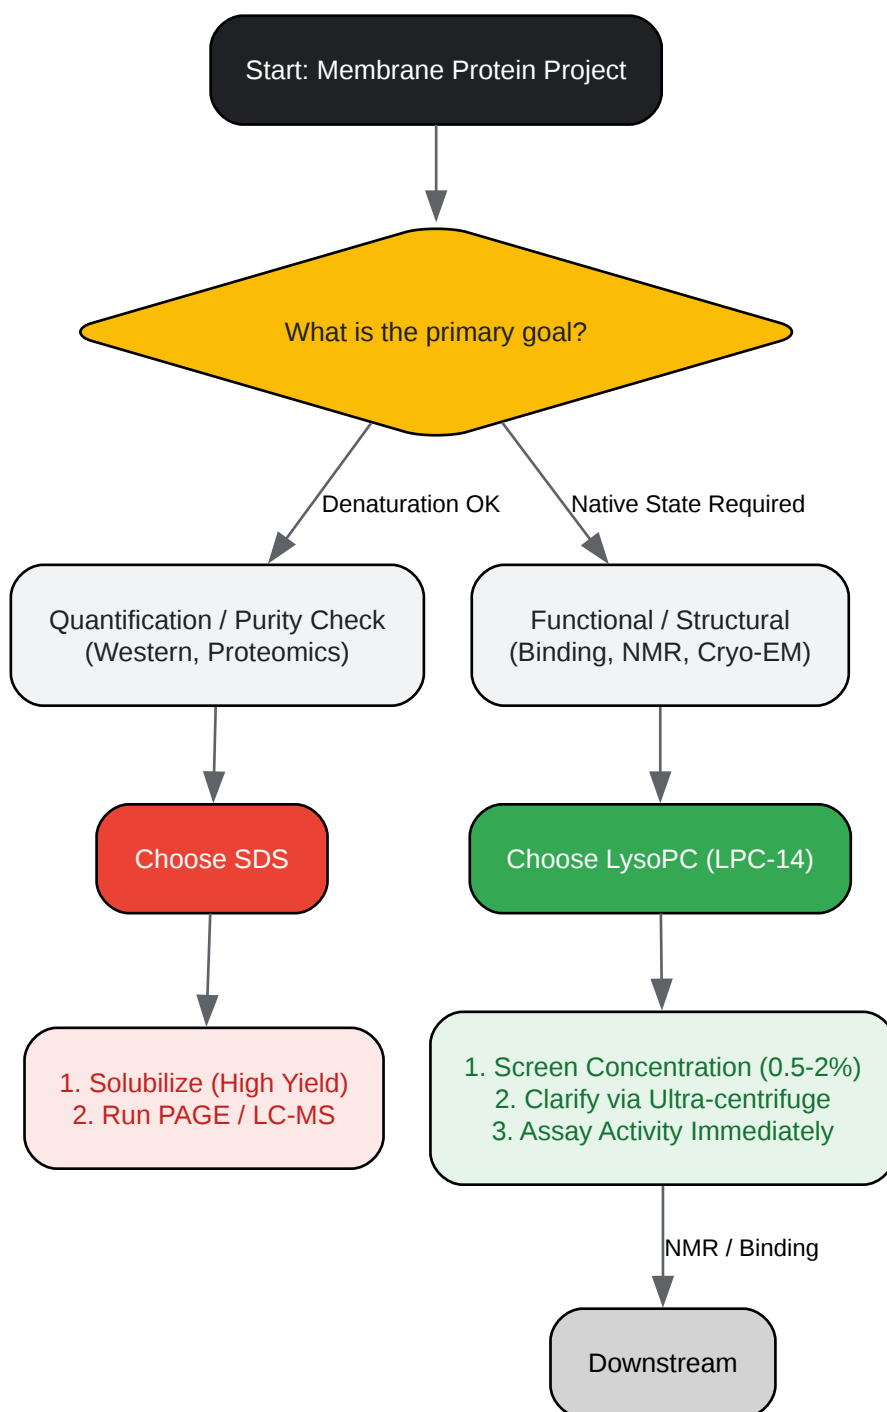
Start: Membrane Protein Project

What is the primary goal?

Denaturation OK

Native State Required

Quantification / Purity Check
(Western, Proteomics)

Functional / Structural
(Binding, NMR, Cryo-EM)

Choose SDS

Choose LysoPC (LPC-14)

1. Solubilize (High Yield)
2. Run PAGE / LC-MS

1. Screen Concentration (0.5-2%)
2. Clarify via Ultra-centrifuge
3. Assay Activity Immediately

NMR / Binding

Downstream